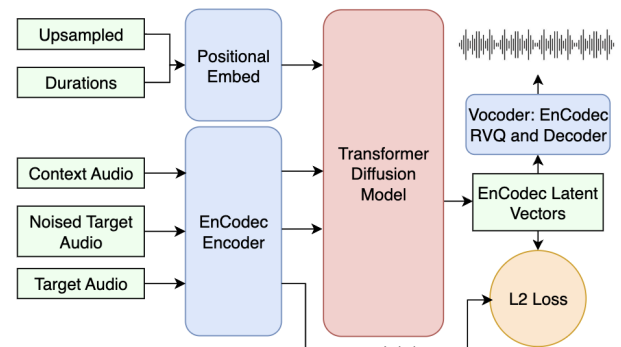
Upsampled

Durations

Positional Embed

Context Audio

Noised Target Audio

Target Audio

EnCodec Encoder

Transformer Diffusion Model

Vocoder: EnCodec RVQ and Decoder

EnCodec Latent Vectors

L2 Loss